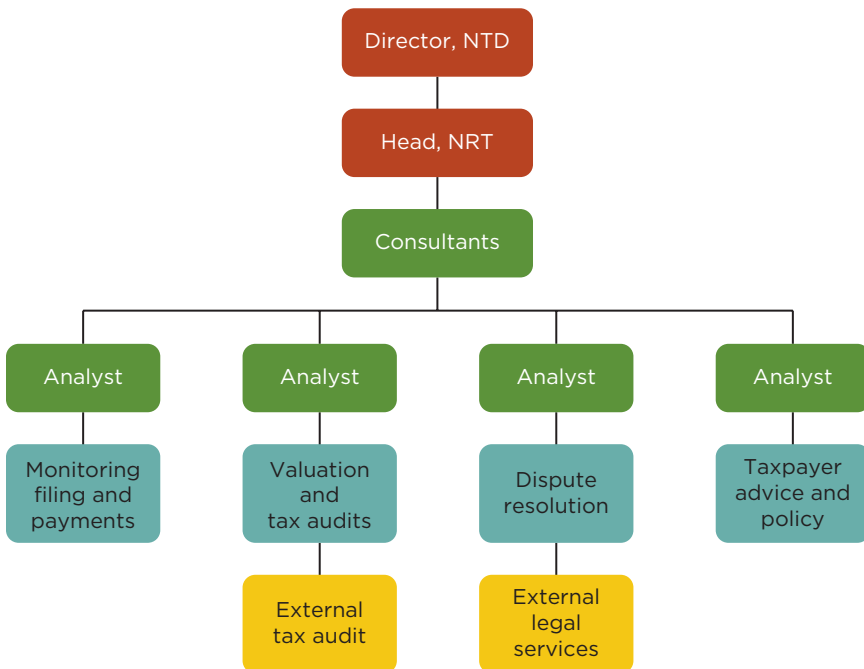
Director, NTD

Head, NRT

Consultants

Analyst

Analyst

Analyst

Analyst

Monitoring filing and payments

Valuation and tax audits

Dispute resolution

Taxpayer advice and policy

External tax audit

External legal services